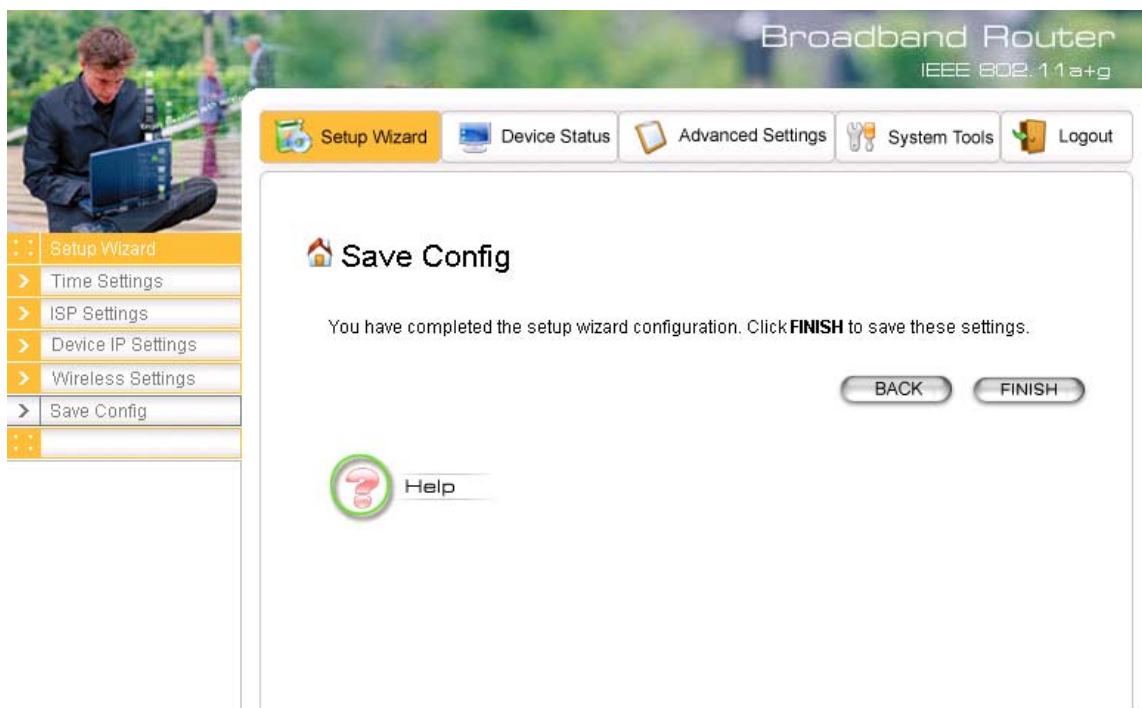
Broadband Router
IEEE 802.11a+g

Setup Wizard
Device Status
Advanced Settings
System Tools
Logout

Setup Wizard
Time Settings
ISP Settings
Device IP Settings
Wireless Settings
Save Config

Save Config

You have completed the setup wizard configuration. Click **FINISH** to save these settings.

BACK
FINISH

Help